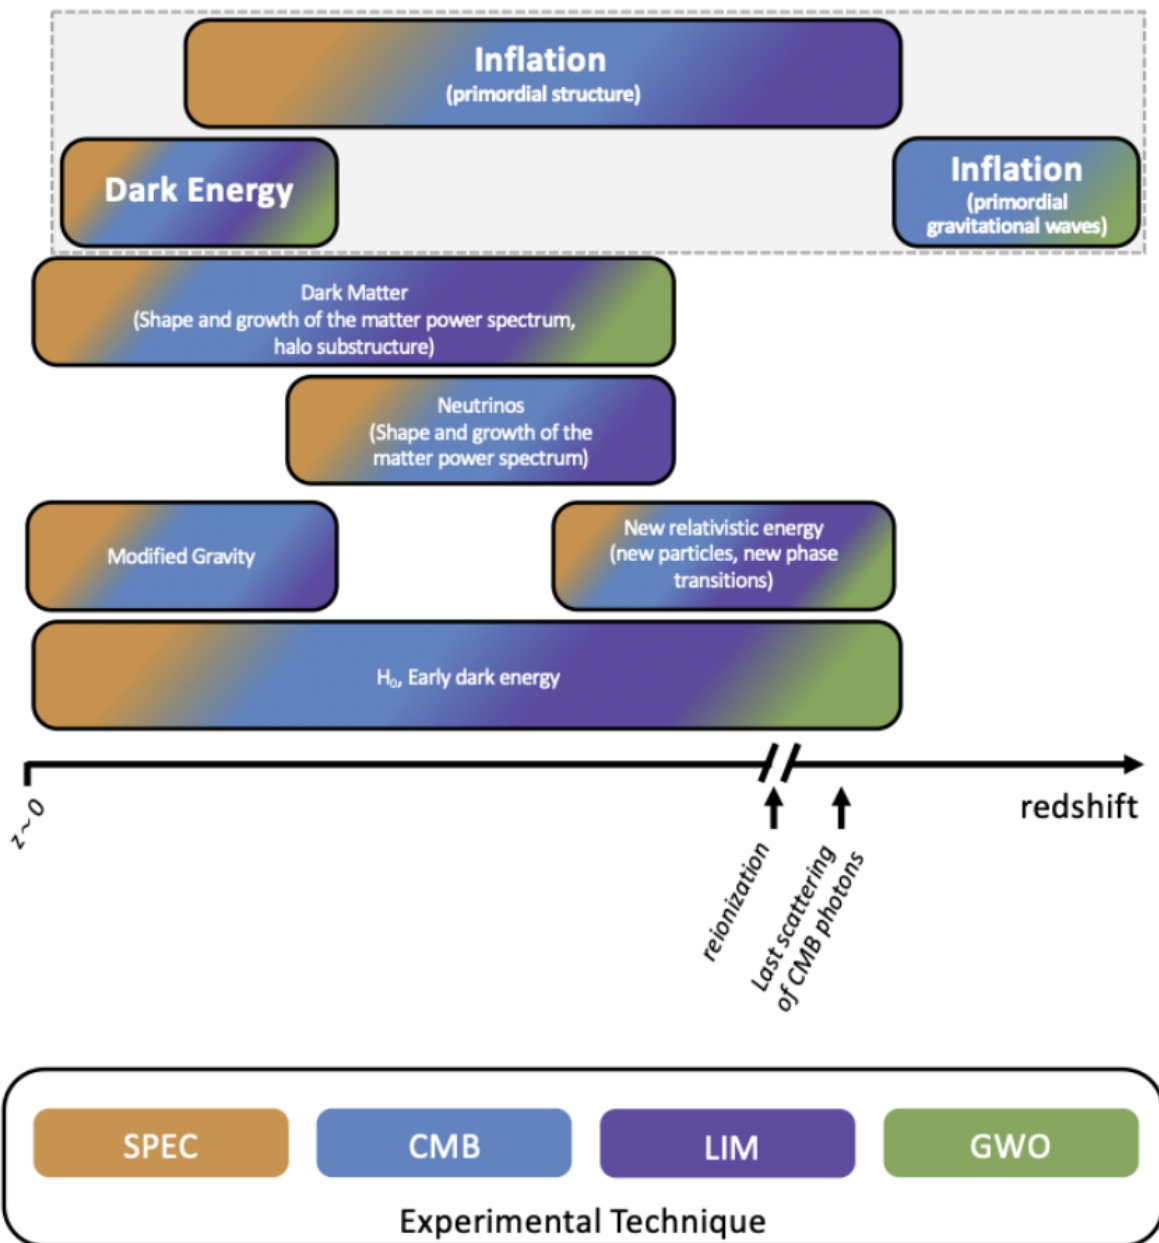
Inflation
(primordial structure)

Dark Energy

Inflation
(primordial gravitational waves)

Dark Matter
(Shape and growth of the matter power spectrum, halo substructure)

Neutrinos
(Shape and growth of the matter power spectrum)

Modified Gravity

New relativistic energy
(new particles, new phase transitions)

$H_0$, Early dark energy

z~0

redshift

reionization

Last scattering of CMB photons

SPEC

CMB

LIM

GWO

Experimental Technique